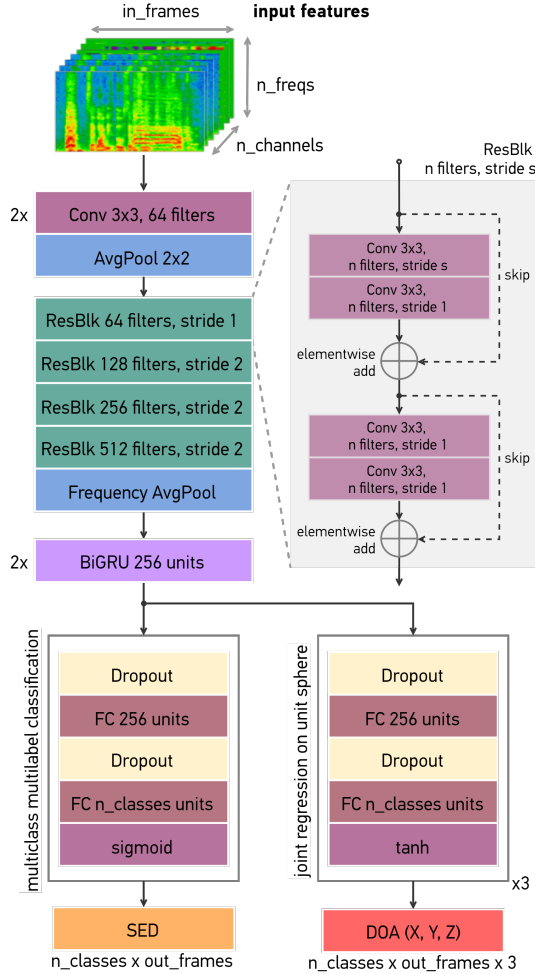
in_frames
input features
n_freqs
n_channels

2x
Conv 3x3, 64 filters
AvgPool 2x2

ResBlk 64 filters, stride 1
ResBlk 128 filters, stride 2
ResBlk 256 filters, stride 2
ResBlk 512 filters, stride 2
Frequency AvgPool

2x
BiGRU 256 units

ResBlk
n filters, stride s

Conv 3x3,
n filters, stride s
Conv 3x3,
n filters, stride 1
skip
elementwise
add

Conv 3x3,
n filters, stride 1
Conv 3x3,
n filters, stride 1
skip
elementwise
add

multiclass multilabel classification
Dropout
FC 256 units
Dropout
FC n_classes units
sigmoid

joint regression on unit sphere
Dropout
FC 256 units
Dropout
FC n_classes units
tanh
x3

SED
n_classes x out_frames

DOA (X, Y, Z)
n_classes x out_frames x 3